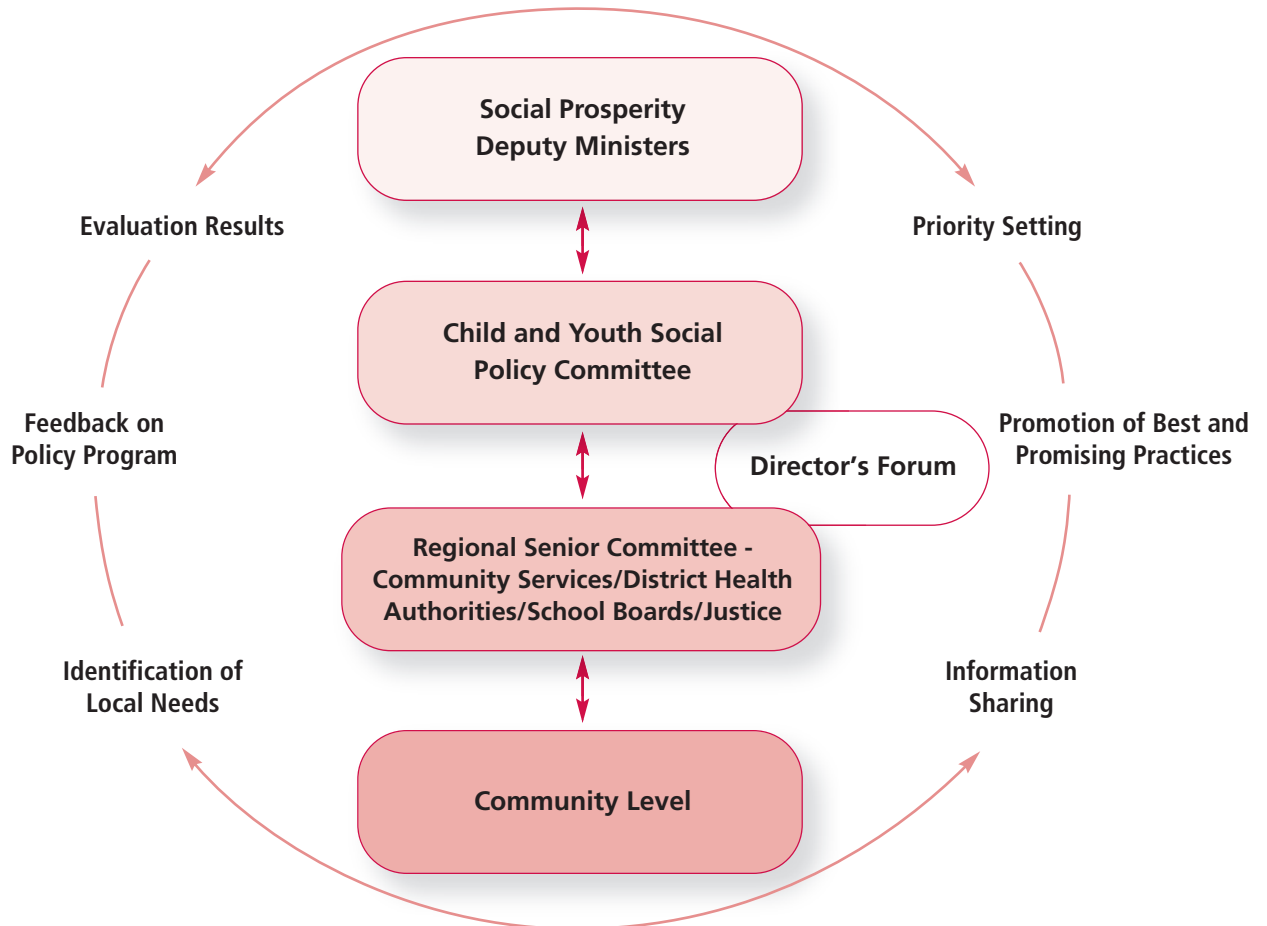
Social Prosperity
Deputy Ministers

Evaluation Results

Priority Setting

Child and Youth Social
Policy Committee

Feedback on
Policy Program

Promotion of Best and
Promising Practices

Director’s Forum

Regional Senior Committee -
Community Services/District Health
Authorities/School Boards/Justice

Identification of
Local Needs

Information
Sharing

Community Level